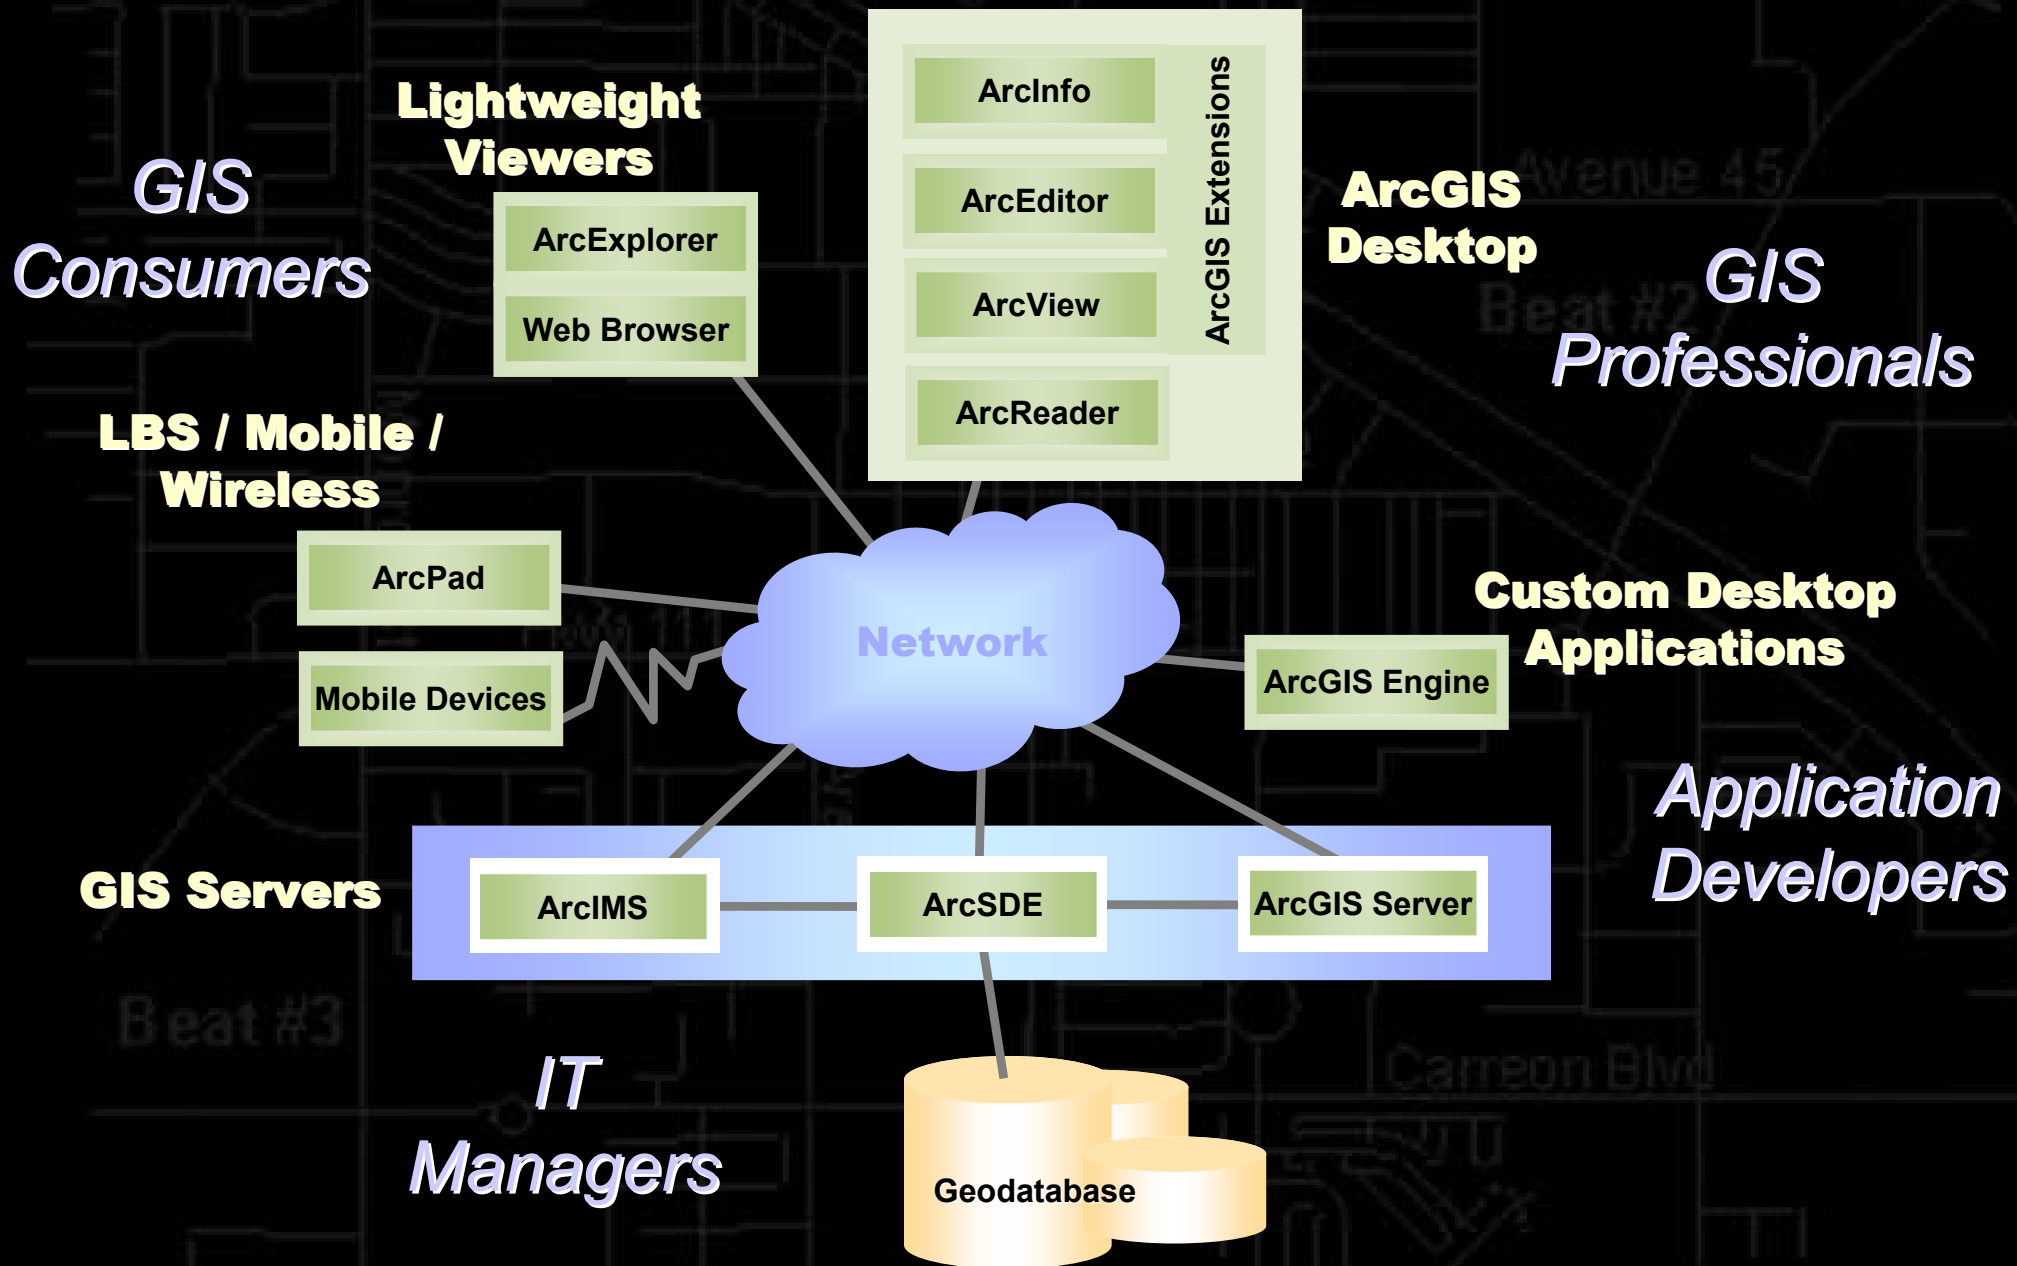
GIS Consumers

Lightweight Viewers

ArcExplorer

Web Browser

ArcInfo

ArcEditor

ArcView

ArcReader

ArcGIS Extensions

ArcGIS Desktop

Avenue 45

GIS Professionals

Beat #2

LBS / Mobile / Wireless

ArcPad

Mobile Devices

Network

Custom Desktop Applications

ArcGIS Engine

Application Developers

GIS Servers

ArcIMS

ArcSDE

ArcGIS Server

Beat #3

IT Managers

Geodatabase

Carreon Blvd